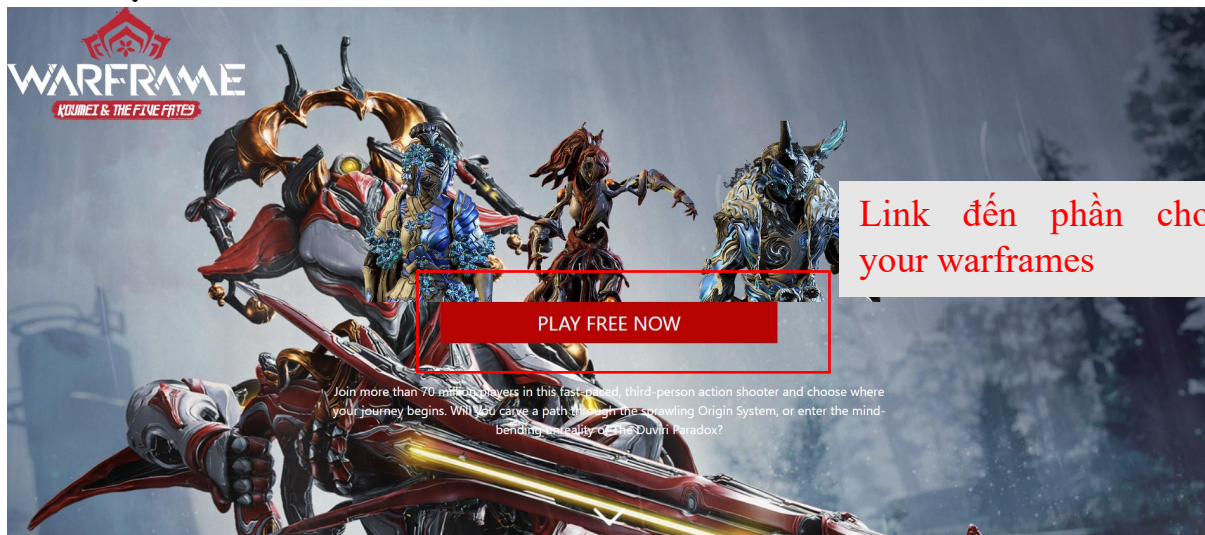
WARFRAME
KOUMEI & THE FIVE FATES

Link đến phần cho your warframes

PLAY FREE NOW

Join more than 70 million players in this fast-paced, third-person action shooter and choose where your journey begins. Will you carve a path through the sprawling Origin System, or enter the mind-bending unreality of The Duviri Paradox?